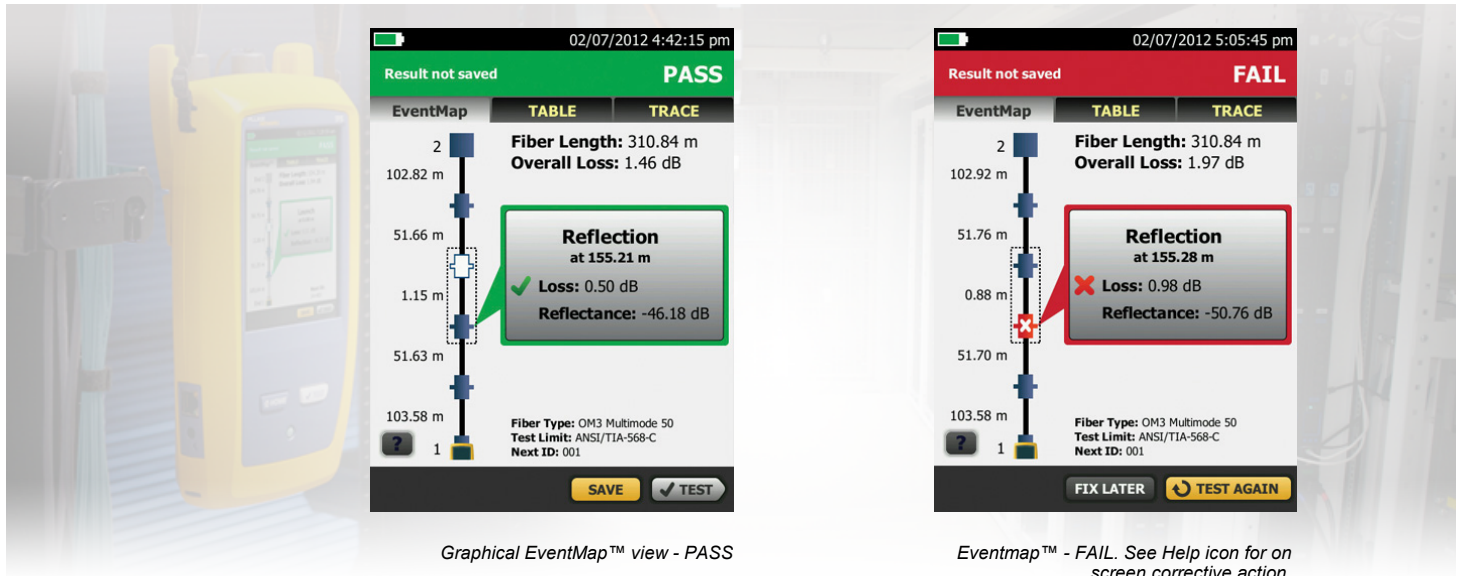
02/07/2012 4:42:15 pm

Result not saved PASS

EventMap TABLE TRACE

2
102.82 m
51.66 m
1.15 m
51.63 m
103.58 m
1

Fiber Length: 310.84 m
Overall Loss: 1.46 dB

Reflection
at 155.21 m
Loss: 0.50 dB
Reflectance: -46.18 dB

Fiber Type: OM3 Multimode 50
Test Limit: ANSI/TIA-568-C
Next ID: 001

?

SAVE TEST

Graphical EventMap™ view - PASS

02/07/2012 5:05:45 pm

Result not saved FAIL

EventMap TABLE TRACE

2
102.92 m
51.76 m
0.88 m
51.70 m
103.58 m
1

Fiber Length: 310.84 m
Overall Loss: 1.97 dB

Reflection
at 155.28 m
Loss: 0.98 dB
Reflectance: -50.76 dB

Fiber Type: OM3 Multimode 50
Test Limit: ANSI/TIA-568-C
Next ID: 001

?

FIX LATER TEST AGAIN

Eventmap™ - FAIL. See Help icon for on screen corrective action.